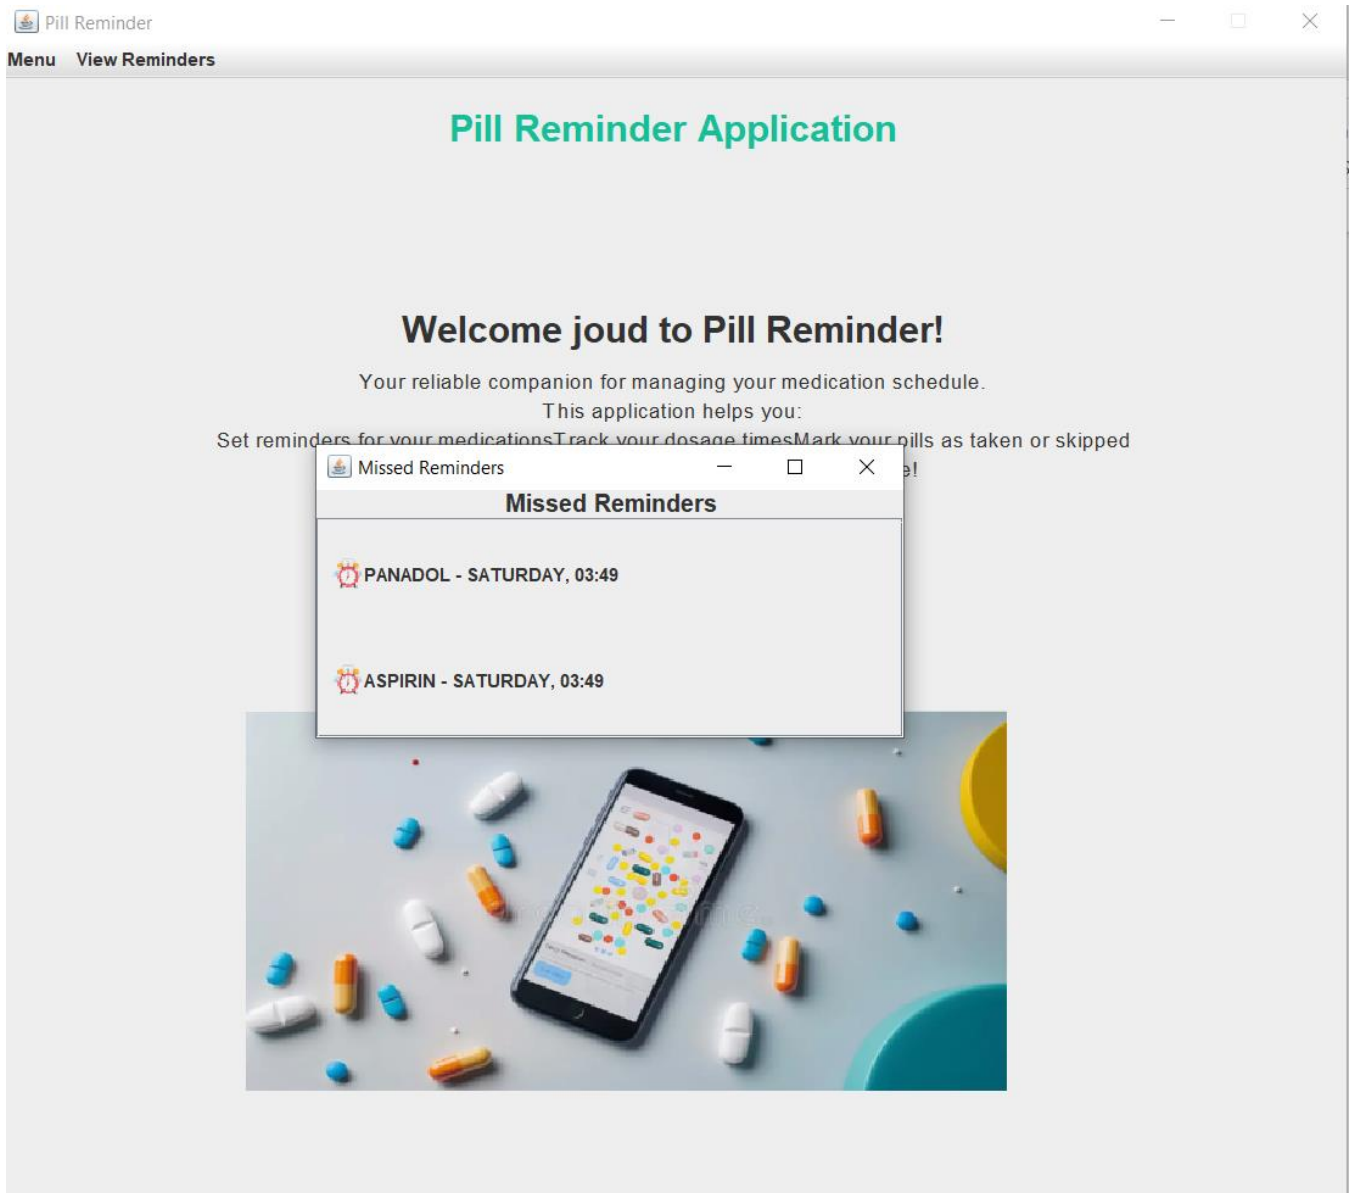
Pill Reminder

Menu View Reminders

Pill Reminder Application

Welcome joud to Pill Reminder!

Your reliable companion for managing your medication schedule.
This application helps you:
Set reminders for your medicationsTrack your dosage timesMark your pills as taken or skipped
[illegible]e!

Missed Reminders

Missed Reminders

PANADOL - SATURDAY, 03:49

ASPIRIN - SATURDAY, 03:49